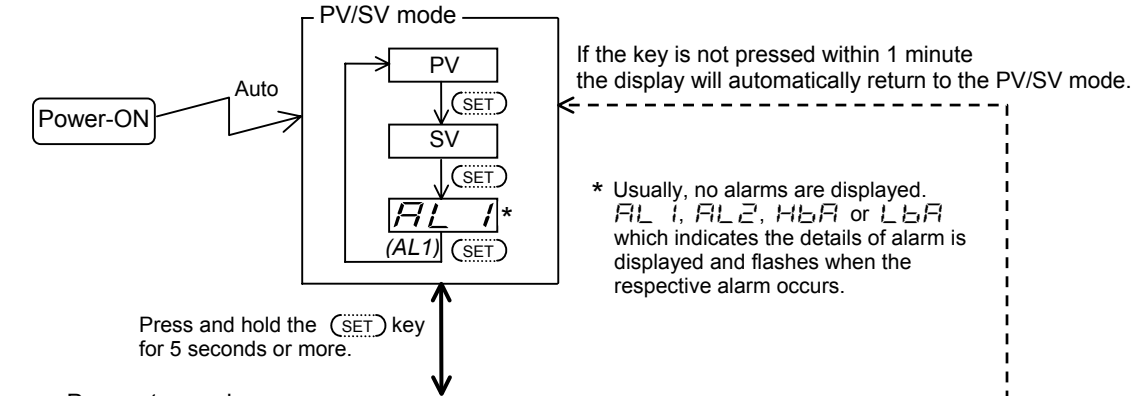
PV/SV mode

Power-ON

Auto

PV

SET

SV

SET

AL 1*

(AL1)

SET

If the key is not pressed within 1 minute the display will automatically return to the PV/SV mode.

* Usually, no alarms are displayed. AL 1, AL2, HbA or LbA which indicates the details of alarm is displayed and flashes when the respective alarm occurs.

Press and hold the SET key for 5 seconds or more.

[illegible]